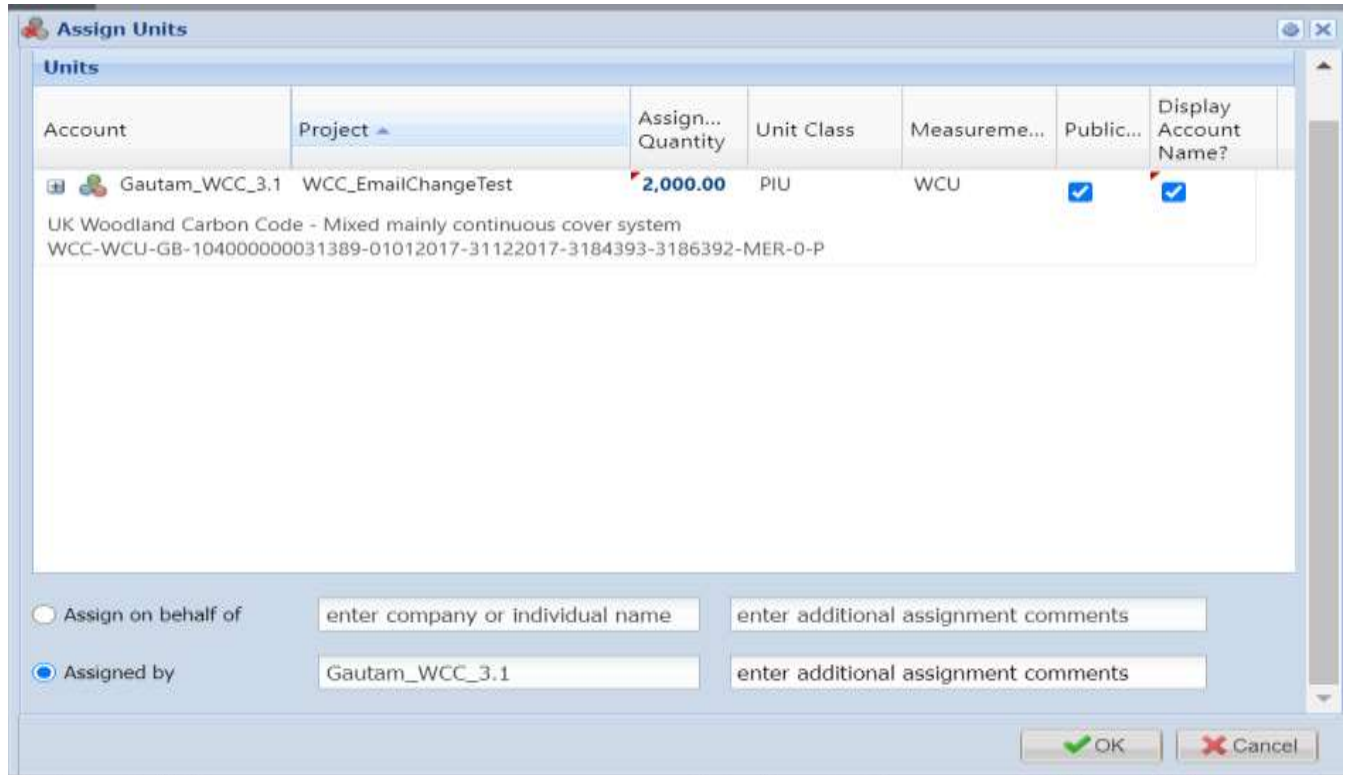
Assign Units

Units

| Account | Project | Assign... Quantity | Unit Class | Measureme... | Public... | Display Account Name? |
|---|---|---|---|---|---|---|
| Gautam_WCC_3.1 | WCC_EmailChangeTest | 2,000.00 | PIU | WCU | | |

UK Woodland Carbon Code - Mixed mainly continuous cover system
WCC-WCU-GB-104000000031389-01012017-31122017-3184393-3186392-MER-0-P

Assign on behalf of
enter company or individual name
enter additional assignment comments

Assigned by
Gautam_WCC_3.1
enter additional assignment comments

OK
Cancel